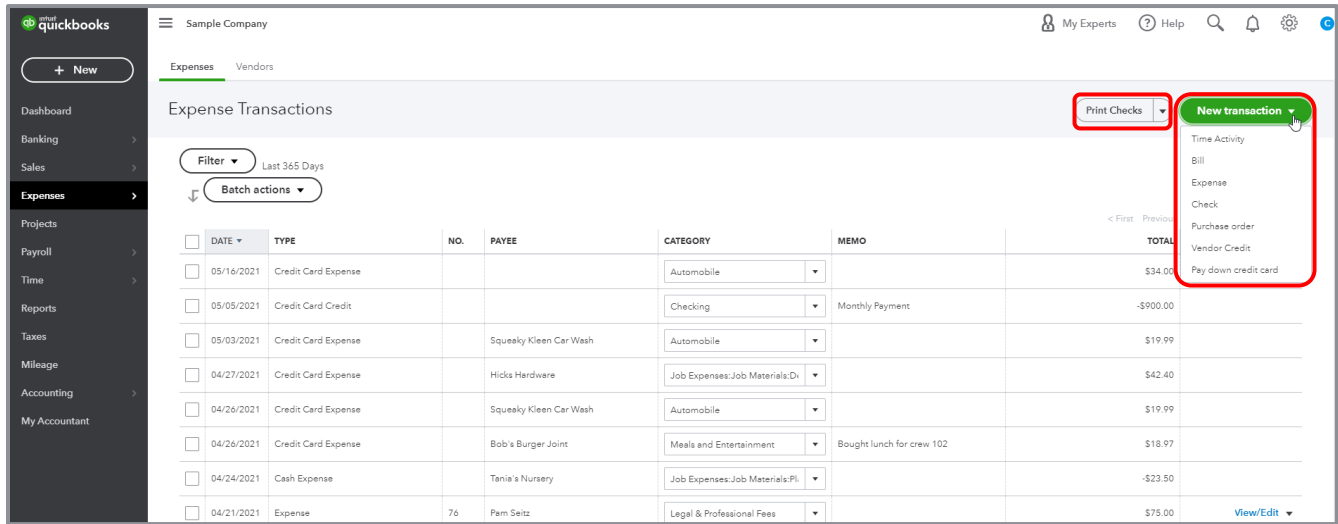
intuit quickbooks

+ New

Dashboard
Banking
Sales
Expenses
Projects
Payroll
Time
Reports
Taxes
Mileage
Accounting
My Accountant

Sample Company

My Experts Help

C

Expenses Vendors

Expense Transactions

Print Checks

New transaction

Time Activity
Bill
Expense
Check
Purchase order
Vendor Credit
Pay down credit card

Filter Last 365 Days

Batch actions

< First Previou

| | DATE | TYPE | NO. | PAYEE | CATEGORY | MEMO | TOTAL |
|---|---|---|---|---|---|---|---|
| | 05/16/2021 | Credit Card Expense | | | Automobile | | $34.00 |
| | 05/05/2021 | Credit Card Credit | | | Checking | Monthly Payment | -$900.00 |
| | 05/03/2021 | Credit Card Expense | | Squeaky Kleen Car Wash | Automobile | | $19.99 |
| | 04/27/2021 | Credit Card Expense | | Hicks Hardware | Job Expenses:Job Materials:De | | $42.40 |
| | 04/26/2021 | Credit Card Expense | | Squeaky Kleen Car Wash | Automobile | | $19.99 |
| | 04/26/2021 | Credit Card Expense | | Bob's Burger Joint | Meals and Entertainment | Bought lunch for crew 102 | $18.97 |
| | 04/24/2021 | Cash Expense | | Tania's Nursery | Job Expenses:Job Materials:Pl | | -$23.50 |
| | 04/21/2021 | Expense | 76 | Pam Seitz | Legal & Professional Fees | | $75.00 |

View/Edit